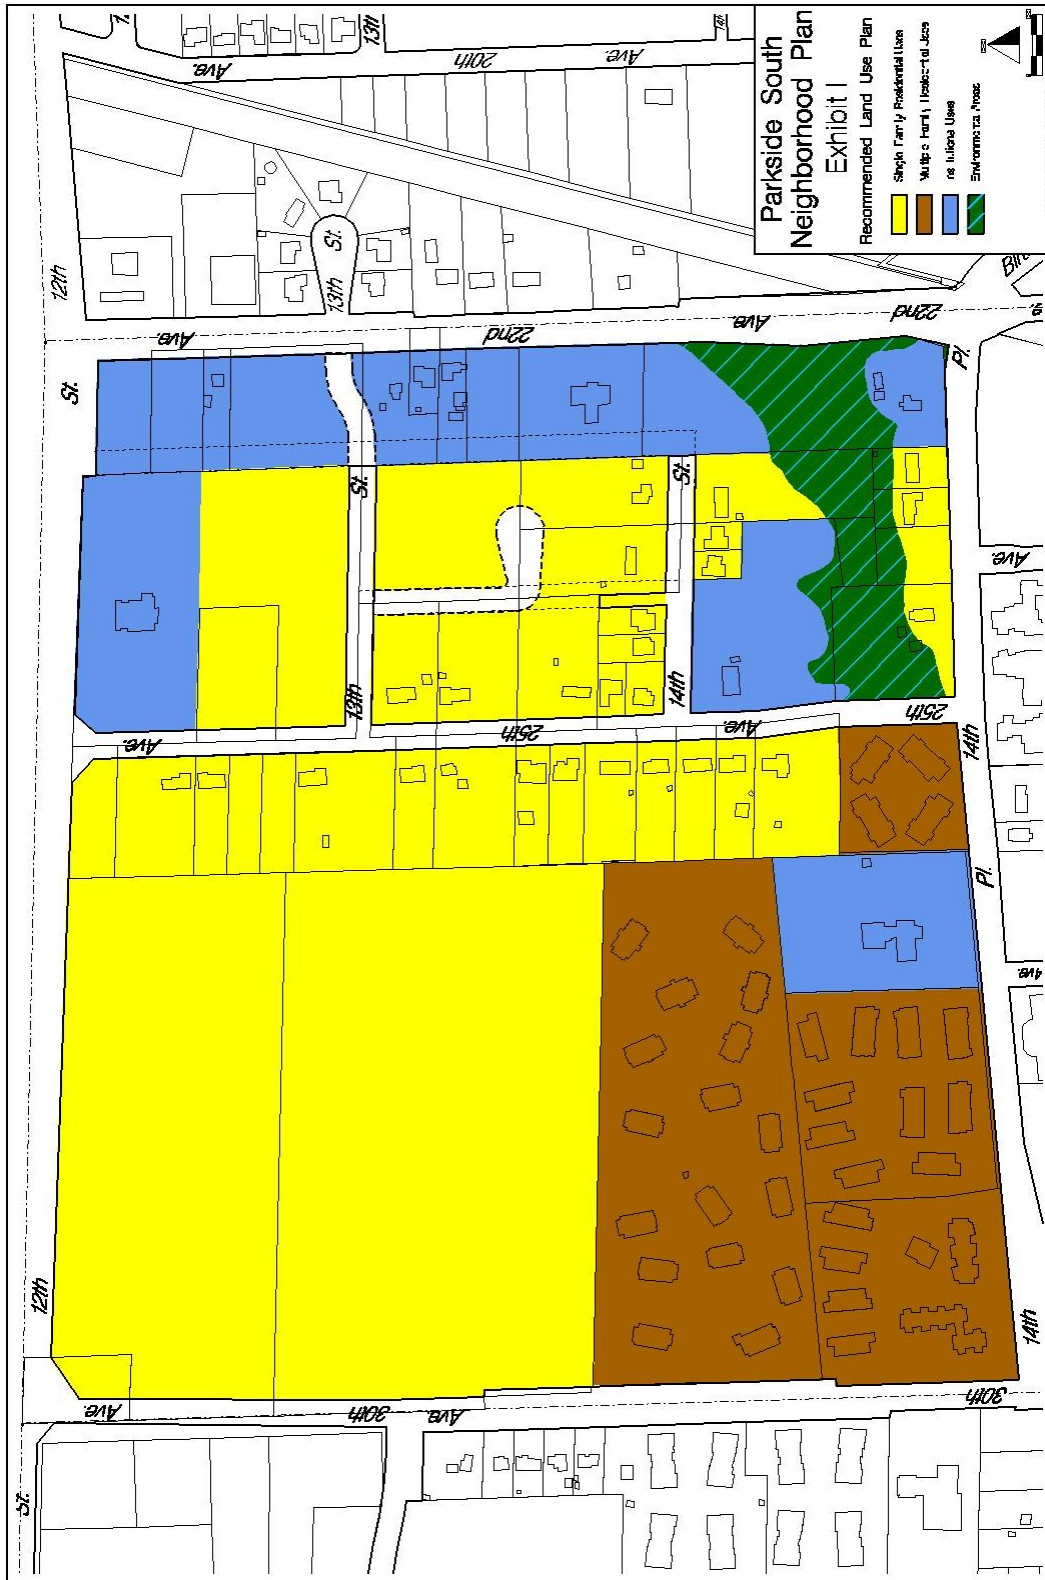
Parkside South
Neighborhood Plan
Exhibit I
Recommended Land Use Plan

Single Family Residential Uses
Multiple Family Residential Uses
Institutional Uses
Environmental Areas

12th
St.
13th
13th
St.
20th
Ave.
Ave.
12th
St.
22nd
Ave.
Ave.
22nd
Pl.
St.
13th
St.
14th
14th
25th
Ave.
Ave.
25th
14th
Pl.
Ave
Ave.
12th
Ave.
30th
Ave.
30th
14th
St.